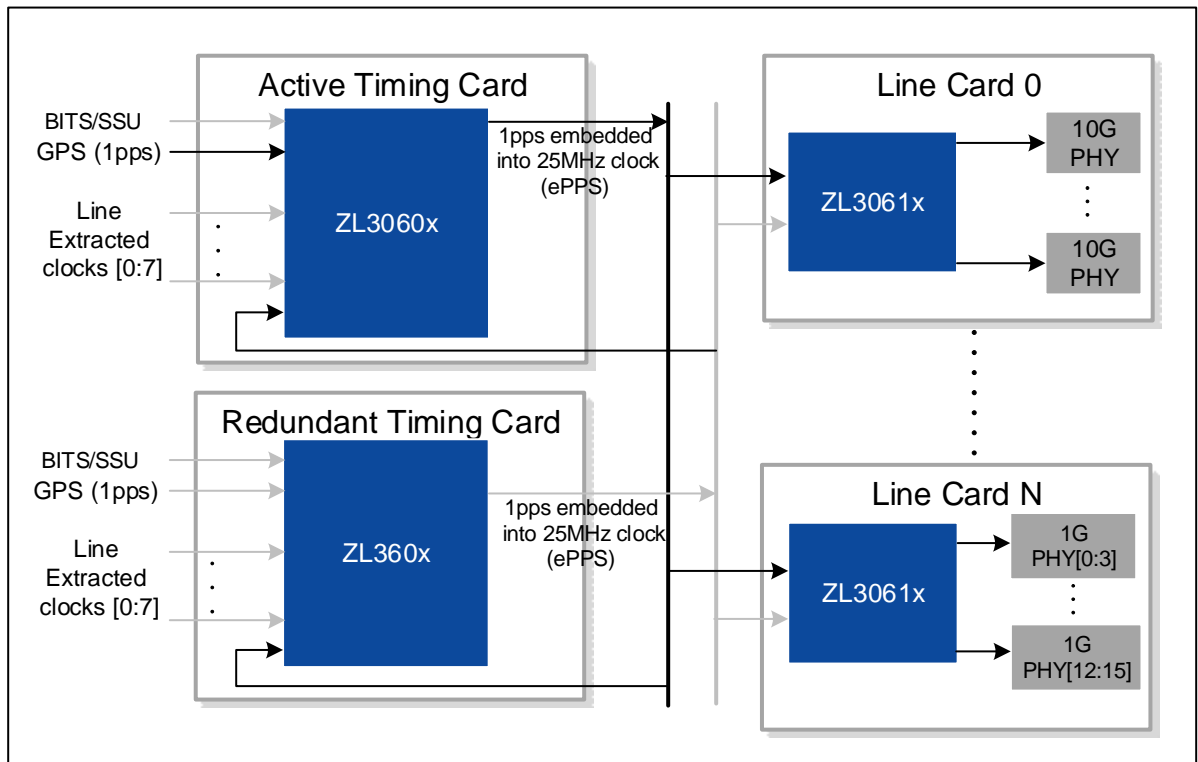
Active Timing Card

BITS/SSU
GPS (1pps)
Line
Extracted
clocks [0:7]

ZL3060x

1pps embedded
into 25MHz clock
(ePPS)

Line Card 0

ZL3061x

10G
PHY

10G
PHY

Redundant Timing Card

BITS/SSU
GPS (1pps)
Line
Extracted
clocks [0:7]

ZL360x

1pps embedded
into 25MHz clock
(ePPS)

Line Card N

ZL3061x

1G
PHY[0:3]

1G
PHY[12:15]